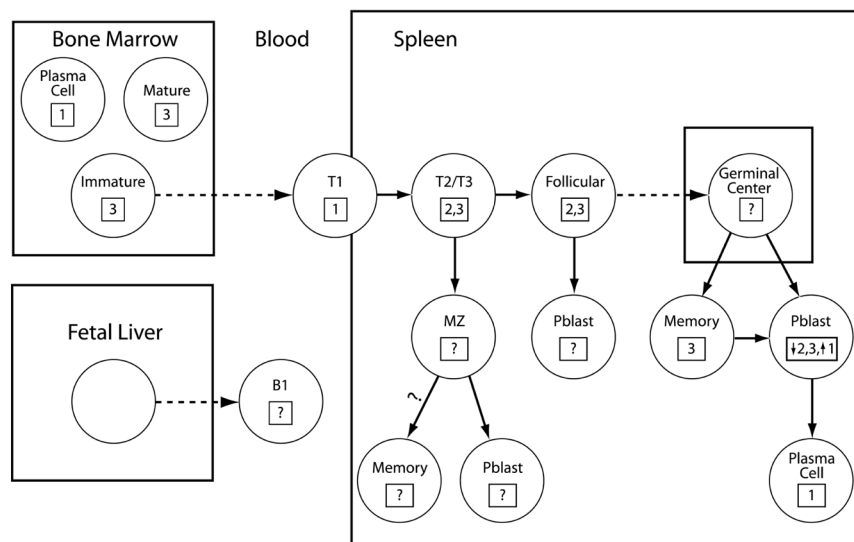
Bone Marrow

Plasma Cell
1

Mature
3

Immature
3

Blood

T1
1

Spleen

T2/T3
2,3

Follicular
2,3

Germinal Center
?

Fetal Liver

B1
?

MZ
?

Pblast
?

Memory
3

Pblast
$\downarrow$2,3,$\uparrow$1

?

Memory
?

Pblast
?

Plasma Cell
1